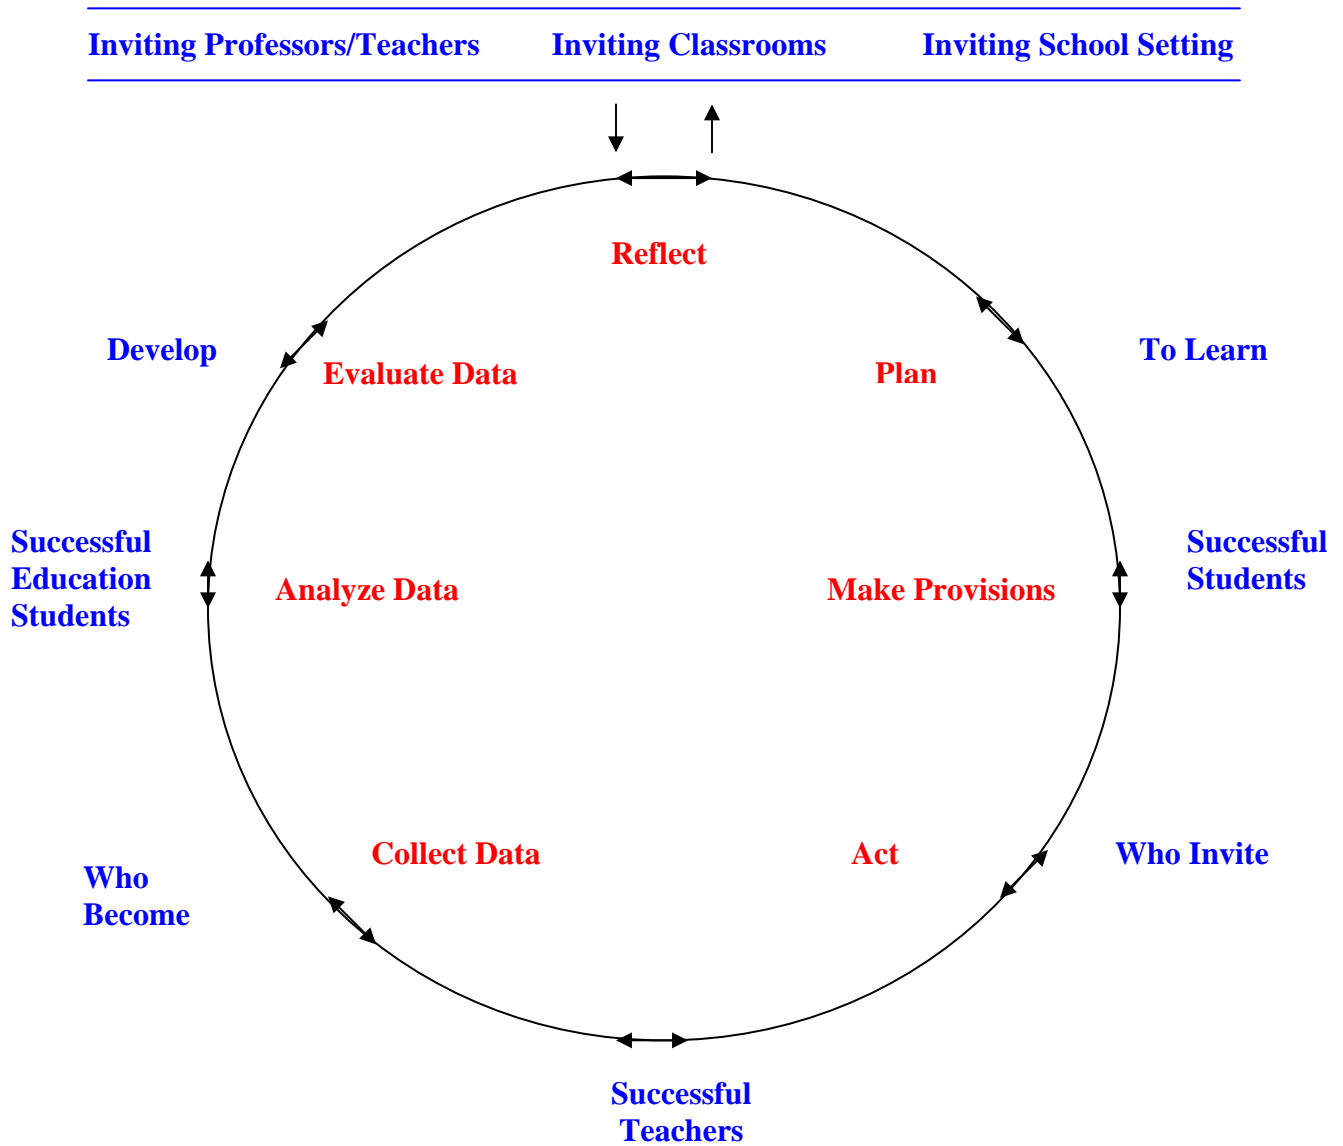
Inviting Professors/Teachers Inviting Classrooms Inviting School Setting

Reflect

Develop

Evaluate Data

Plan

To Learn

Successful Education Students

Analyze Data

Make Provisions

Successful Students

Who Become

Collect Data

Act

Who Invite

Successful Teachers